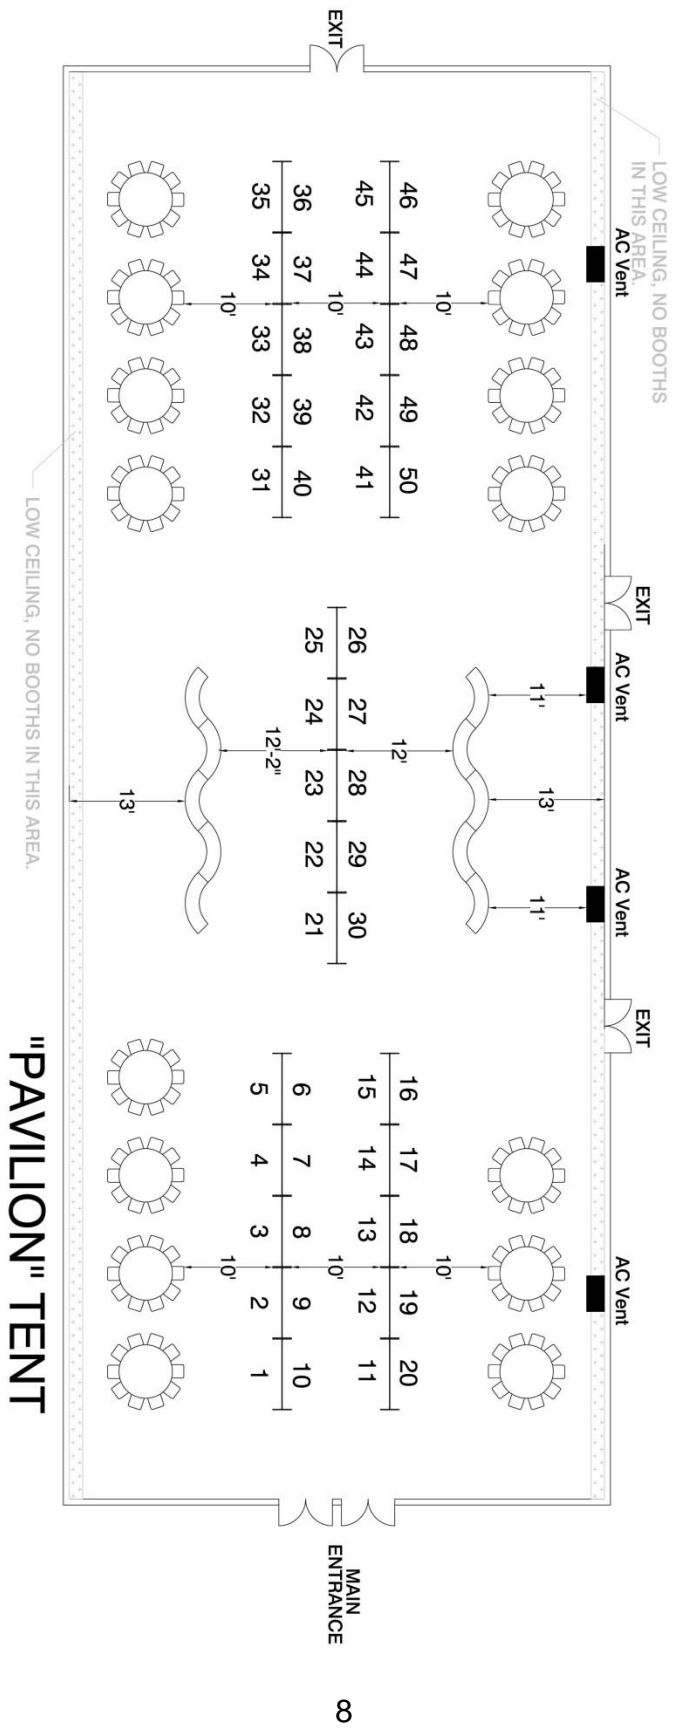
"PAVILION" TENT

EXIT

LOW CEILING, NO BOOTHS IN THIS AREA.

AC Vent

46 47 48 49 50
45 44 43 42 41
36 37 38 39 40
35 34 33 32 31

10'
10'
10'

LOW CEILING, NO BOOTHS IN THIS AREA.

EXIT

AC Vent

11'
12'
13'
11'

26 27 28 29 30
25 24 23 22 21

12'-2"
13'

AC Vent

EXIT

16 17 18 19 20
15 14 13 12 11
6 7 8 9 10
5 4 3 2 1

10'
10'
10'

AC Vent

MAIN ENTRANCE

8